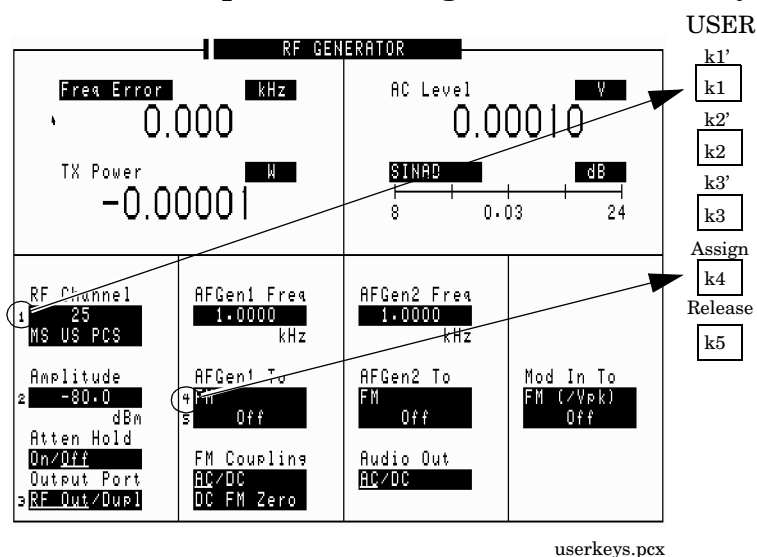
USER

RF GENERATOR

Freq Error kHz
0.000

AC Level V
0.00010

TX Power W
-0.00001

SINAD dB
8 0.03 24

1 RF Channel
25
MS US PCS

AFGen1 Freq
1.0000
kHz

AFGen2 Freq
1.0000
kHz

2 Amplitude
-80.0
dBm

4 AFGen1 To
FM
5 Off

AFGen2 To
FM
Off

Mod In To
FM (/Vpk)
Off

Atten Hold
On/Off
Output Port
3 RF Out/Dupl

FM Coupling
AC/DC
DC FM Zero

Audio Out
AC/DC

k1'
k1
k2'
k2
k3'
k3
Assign
k4
Release
k5

userkeys.pcx